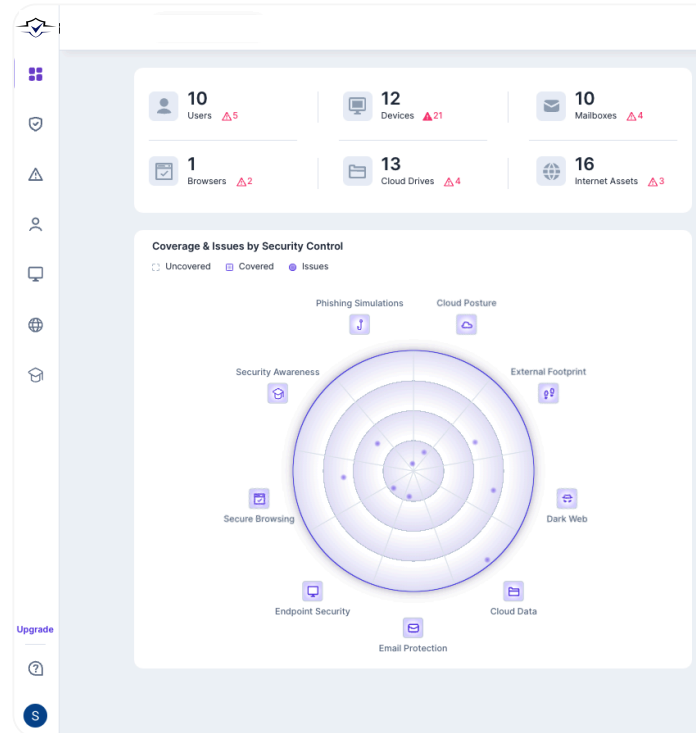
10
Users 5

12
Devices 21

10
Mailboxes 4

1
Browsers 2

13
Cloud Drives 4

16
Internet Assets 3

Coverage & Issues by Security Control

Uncovered Covered Issues

Phishing Simulations
Cloud Posture
Security Awareness
External Footprint
Secure Browsing
Dark Web
Endpoint Security
Cloud Data
Email Protection

Upgrade

S